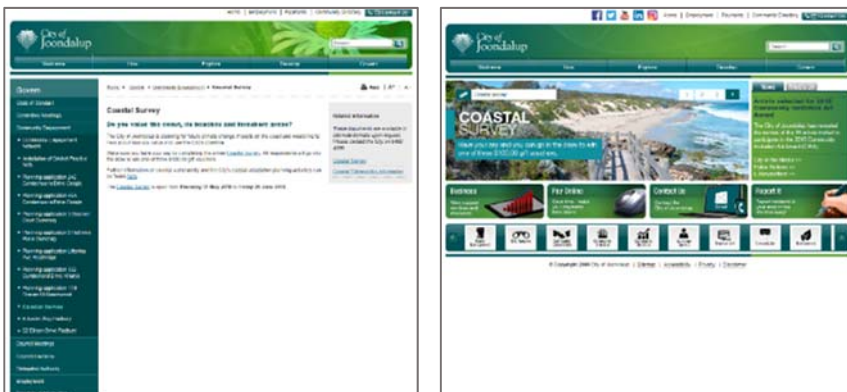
City of Joondalup

Coastal Survey

Do you value the coast, its beaches and foreshore areas?

City of Joondalup

COASTAL SURVEY

Business

Pay Online

Contact Us

Report It

© Copyright 2009 City of Joondalup | Sitemap | Accessibility | Privacy | Disclaimer